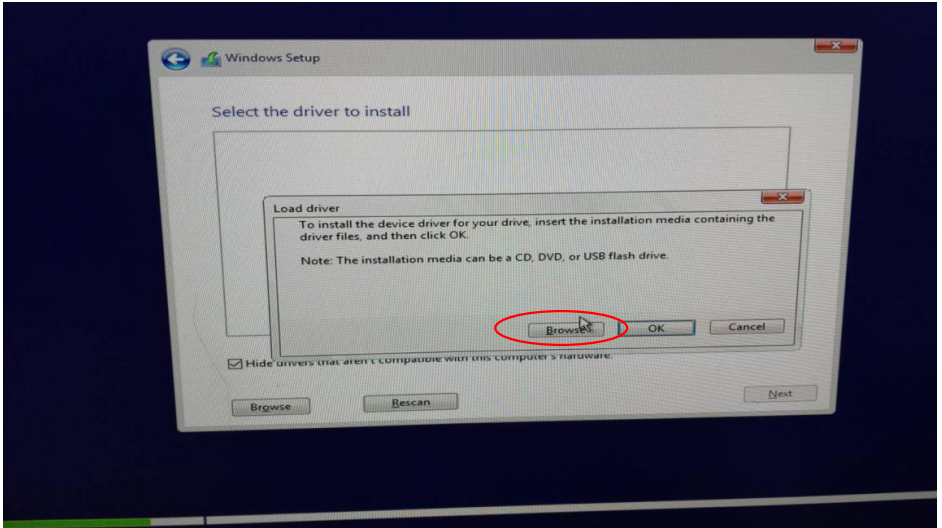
Windows Setup

Select the driver to install

Load driver

To install the device driver for your drive, insert the installation media containing the driver files, and then click OK.

Note: The installation media can be a CD, DVD, or USB flash drive.

Browse OK Cancel

Hide drivers that aren't compatible with this computer's hardware.

Browse Rescan Next